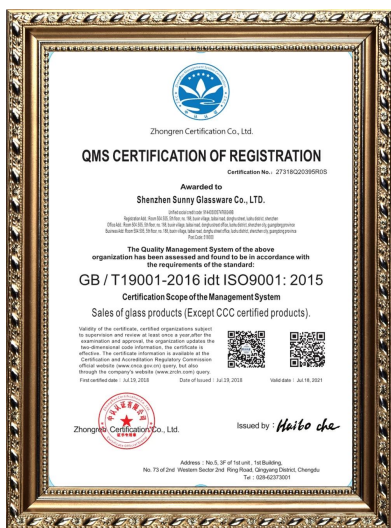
Zhongren Certification Co., Ltd.

QMS CERTIFICATION OF REGISTRATION

Certification No.: 27318Q20395R0S

Awarded to

Shenzhen Sunny Glassware Co., LTD.

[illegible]

The Quality Management System of the above organization has been assessed and found to be in accordance with the requirements of the standard:

GB / T19001-2016 idt ISO9001: 2015

Certification Scope of the Management System

Sales of glass products (Except CCC certified products).

Validity of the certificate, certified organizations subject to supervision and review at least once a year.after the examination and approval, the organization updates the two-dimensional code information, the certificate is effective. The certificate information is available at the Certification and Accreditation Regulatory Commission official website (www.cnca.gov.cn) query, but also through the company's website (www.zrch.com) query.

First certified date : Jul 19, 2018

Date of Issued : Jul 19, 2018

Valid date : Jul 18, 2021

Zhongren Certification Co., Ltd.

Issued by : Haibo che

Address : No.5, 3F of 1st unit, 1st Building, No.73 of 2nd Western Sector 2nd Ring Road, Qingyang District, Chengdu
Tel : 028-62373001